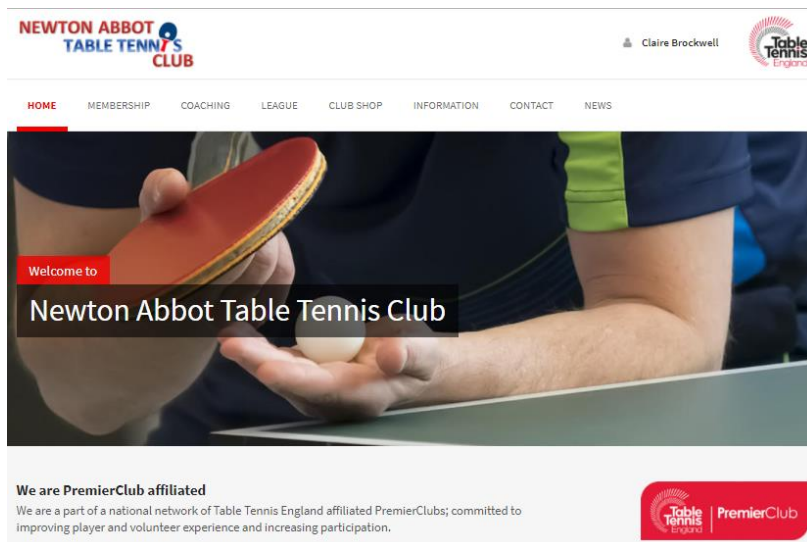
NEWTON ABBOT
TABLE TENNIS
CLUB

Claire Brockwell

Table Tennis England

HOME MEMBERSHIP COACHING LEAGUE CLUB SHOP INFORMATION CONTACT NEWS

Welcome to

Newton Abbot Table Tennis Club

We are PremierClub affiliated

We are a part of a national network of Table Tennis England affiliated PremierClubs; committed to improving player and volunteer experience and increasing participation.

Table Tennis England | PremierClub